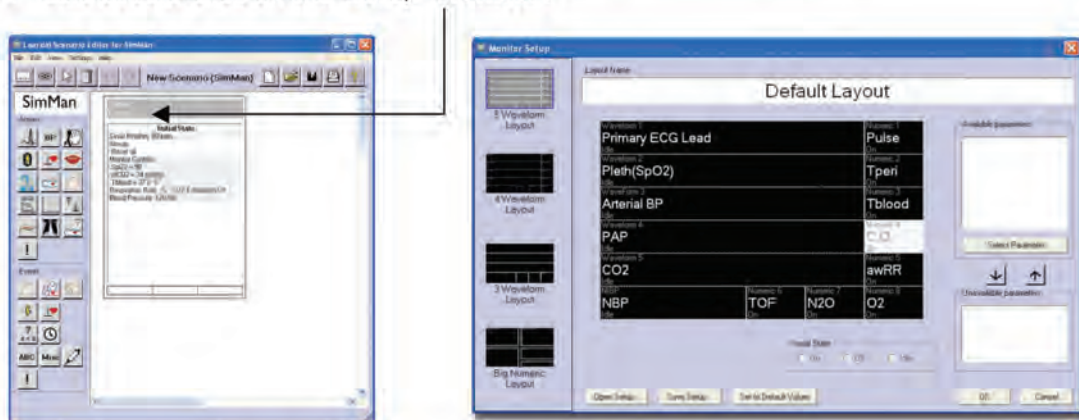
Laerdal Scenario Editor for SimMan

File Edit View Settings Help

New Scenario (SimMan)

SimMan

Actions

Events

Initial State

Monitor Setup

Layout Name

Default Layout

5 Waveform Layout

4 Waveform Layout

3 Waveform Layout

Big Numeric Layout

Waveform 1
Primary ECG Lead
Idle

Numeric 1
Pulse
On

Waveform 2
Pleth(SpO2)
Idle

Numeric 2
Tperi
On

Waveform 3
Arterial BP
Idle

Numeric 3
Tblood
On

Waveform 4
PAP
Idle

Numeric 4
CO

Waveform 5
CO2
Idle

Numeric 5
awRR
On

NBP
Idle

Numeric 6
TOF
On

Numeric 7
N2O
On

Numeric 8
O2
On

Available parameters

Select Parameter

Unavailable parameters

Visual State

On Off Idle

Open Setup... Save Setup... Set to Default Values

OK Cancel